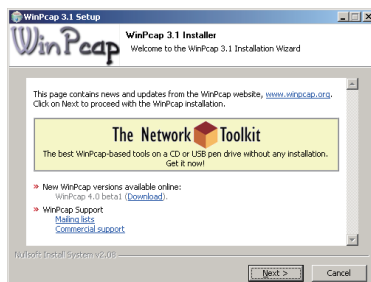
WinPcap 3.1 Setup

WinPcap

WinPcap 3.1 Installer
Welcome to the WinPcap 3.1 Installation Wizard

This page contains news and updates from the WinPcap website, www.winpcap.org. Click on Next to proceed with the WinPcap installation.

The Network Toolkit
The best WinPcap-based tools on a CD or USB pen drive without any installation. Get it now!

» New WinPcap versions available online:
WinPcap 4.0 beta1 (Download).

» WinPcap Support
Mailing lists
Commercial support

Nullsoft Install System v2.08

Next >
Cancel